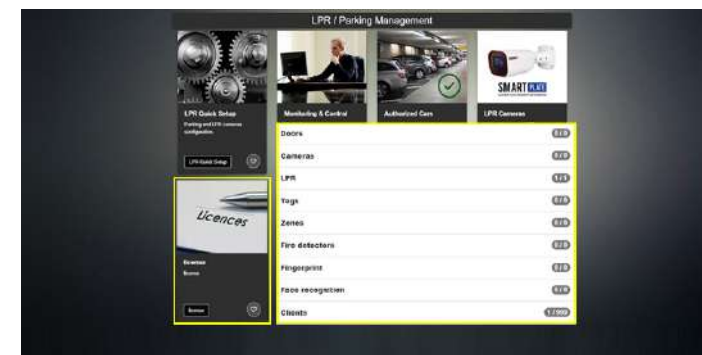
LPR / Parking Management

SMART PLATE

LPR Quick Setup

Parking and LPR cameras configuration

LPR Quick Setup

Monitoring & Control

Authorized Cars

LPR Cameras

Licences

licenses

license

license

Doors 0/0

Cameras 0/0

LPR 1/1

Tags 0/0

Zones 0/0

Fire detectors 0/0

Fingerprint 0/0

Face recognition 0/0

Clients 1/999